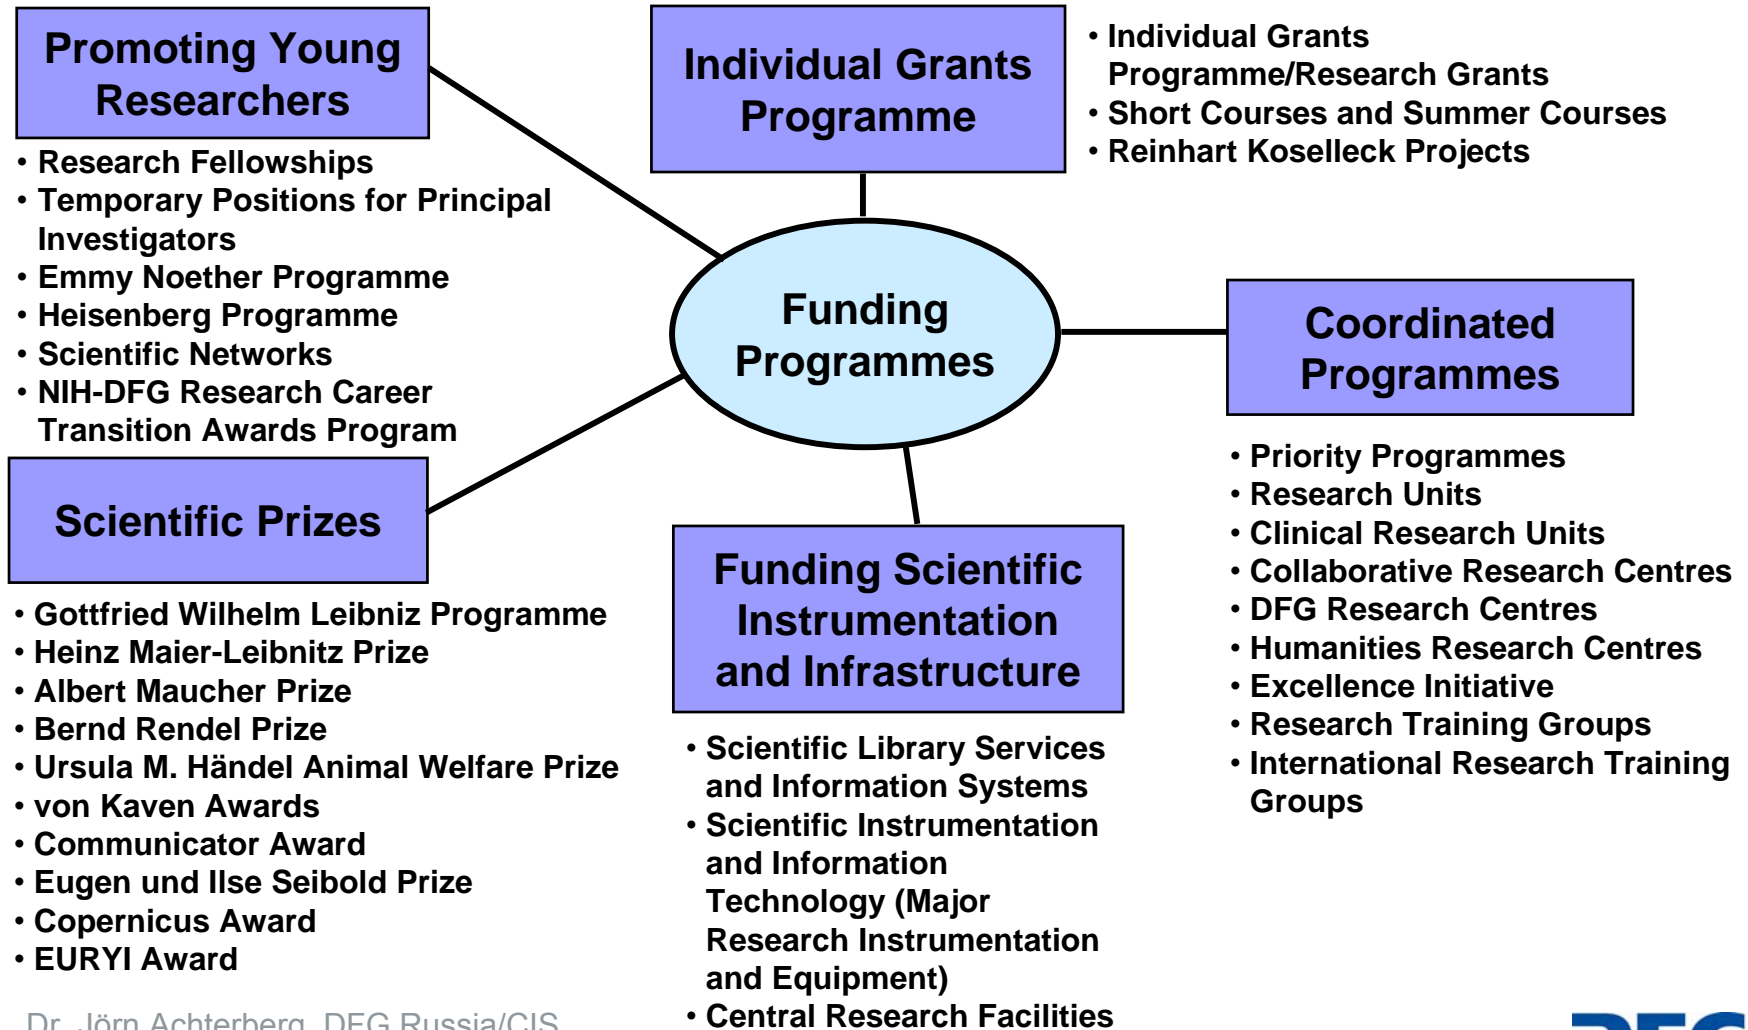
Promoting Young Researchers

• Research Fellowships
• Temporary Positions for Principal Investigators
• Emmy Noether Programme
• Heisenberg Programme
• Scientific Networks
• NIH-DFG Research Career Transition Awards Program

Individual Grants Programme

• Individual Grants Programme/Research Grants
• Short Courses and Summer Courses
• Reinhart Koselleck Projects

Funding Programmes

Coordinated Programmes

• Priority Programmes
• Research Units
• Clinical Research Units
• Collaborative Research Centres
• DFG Research Centres
• Humanities Research Centres
• Excellence Initiative
• Research Training Groups
• International Research Training Groups

Scientific Prizes

• Gottfried Wilhelm Leibniz Programme
• Heinz Maier-Leibnitz Prize
• Albert Maucher Prize
• Bernd Rendel Prize
• Ursula M. Händel Animal Welfare Prize
• von Kaven Awards
• Communicator Award
• Eugen und Ilse Seibold Prize
• Copernicus Award
• EURYI Award

Funding Scientific Instrumentation and Infrastructure

• Scientific Library Services and Information Systems
• Scientific Instrumentation and Information Technology (Major Research Instrumentation and Equipment)
• Central Research Facilities

Dr. Jörn Achterberg, DFG Russia/CIS

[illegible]